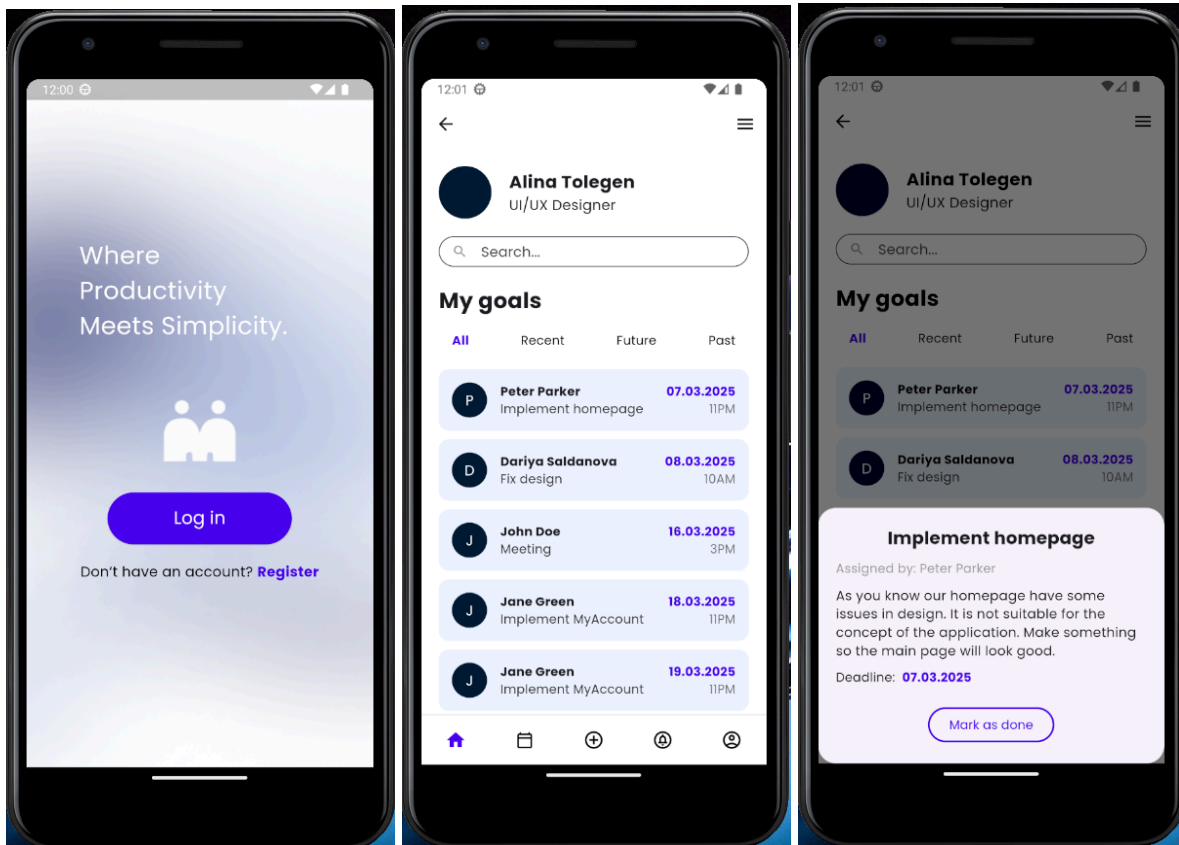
12:00

Where Productivity Meets Simplicity.

Log in

Don't have an account? Register

12:01

Alina Tolegen
UI/UX Designer

Search...

My goals

All Recent Future Past

P Peter Parker
Implement homepage
07.03.2025
11PM

D Dariya Saldanova
Fix design
08.03.2025
10AM

J John Doe
Meeting
16.03.2025
3PM

J Jane Green
Implement MyAccount
18.03.2025
11PM

J Jane Green
Implement MyAccount
19.03.2025
11PM

12:01

Alina Tolegen
UI/UX Designer

Search...

My goals

All Recent Future Past

P Peter Parker
Implement homepage
07.03.2025
11PM

D Dariya Saldanova
Fix design
08.03.2025
10AM

Implement homepage

Assigned by: Peter Parker

As you know our homepage have some issues in design. It is not suitable for the concept of the application. Make something so the main page will look good.

Deadline: 07.03.2025

Mark as done